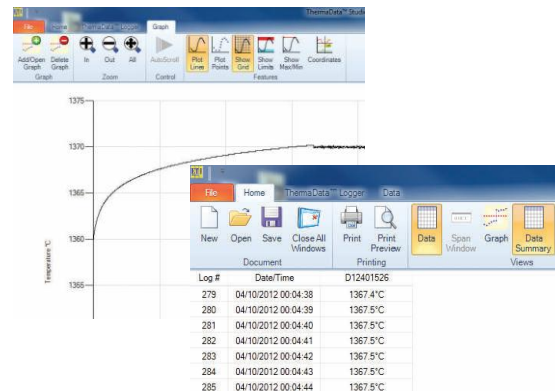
File Home ThermaData™ Logger Graph ThermaData™ Studio

Add/Open Graph Delete Graph
Graph
In Out All
Zoom
AutoScroll
Control
Plot Lines Plot Points Show Grid Show Limits Show Max/Min Coordinates
Features

1375
1370
1365
1360
1355
Temperature °C

File Home ThermaData™ Logger Data

New Open Save Close All Windows
Document
Print Print Preview
Printing
Data Span Window Graph Data Summary
Views

| Log # | Date/Time | D12401526 |
|---|---|---|
| 279 | 04/10/2012 00:04:38 | 1367.4°C |
| 280 | 04/10/2012 00:04:39 | 1367.5°C |
| 281 | 04/10/2012 00:04:40 | 1367.5°C |
| 282 | 04/10/2012 00:04:41 | 1367.5°C |
| 283 | 04/10/2012 00:04:42 | 1367.5°C |
| 284 | 04/10/2012 00:04:43 | 1367.5°C |
| 285 | 04/10/2012 00:04:44 | 1367.5°C |